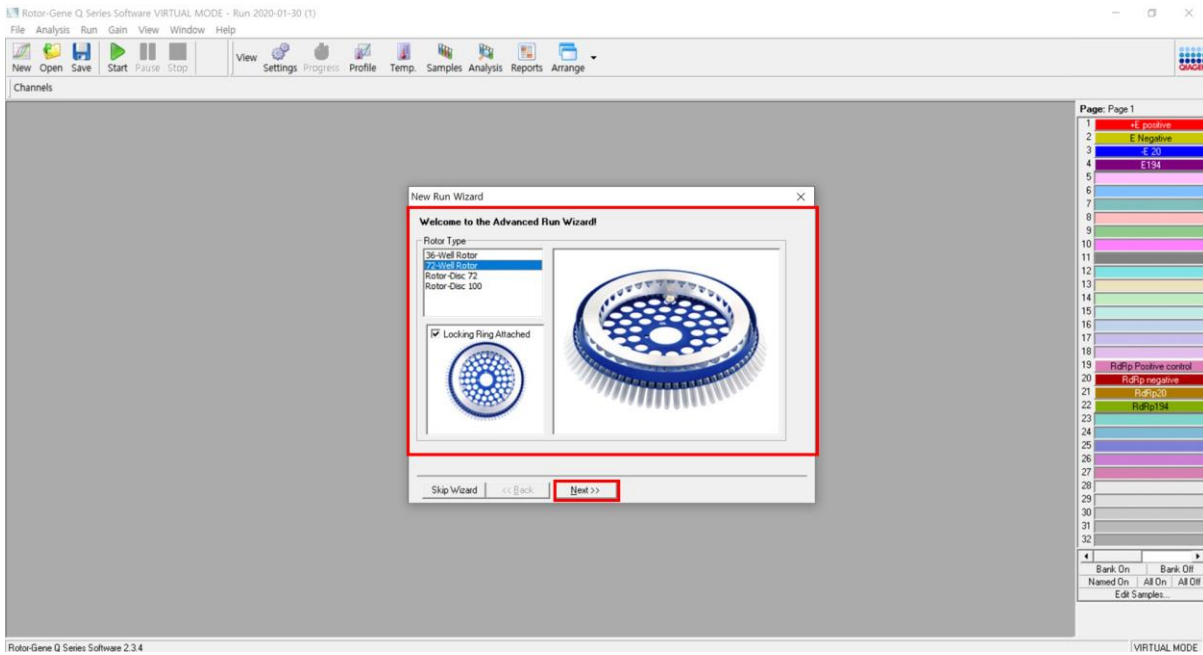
Rotor-Gene Q Series Software VIRTUAL MODE - Run 2020-01-30 (1)

File Analysis Run Gain View Window Help

New Open Save Start Pause Stop View Settings Progress Profile Temp. Samples Analysis Reports Arrange

QIAGEN

Channels

New Run Wizard

Welcome to the Advanced Run Wizard!

Rotor Type

36-Well Rotor
72-Well Rotor
Rotor-Disc 72
Rotor-Disc 100

Locking Ring Attached

Skip Wizard << Back Next >>

Page: Page 1

| | |
|---|---|
| 1 | +E positive |
| 2 | E Negative |
| 3 | -E 20 |
| 4 | E194 |
| 5 | |
| 6 | |
| 7 | |
| 8 | |
| 9 | |
| 10 | |
| 11 | |
| 12 | |
| 13 | |
| 14 | |
| 15 | |
| 16 | |
| 17 | |
| 18 | |
| 19 | RdRp Positive control |
| 20 | RdRp negative |
| 21 | RdRp20 |
| 22 | RdRp194 |
| 23 | |
| 24 | |
| 25 | |
| 26 | |
| 27 | |
| 28 | |
| 29 | |
| 30 | |
| 31 | |
| 32 | |

Bank On Bank Off
Named On All On All Off
Edit Samples...

Rotor-Gene Q Series Software 2.3.4

VIRTUAL MODE